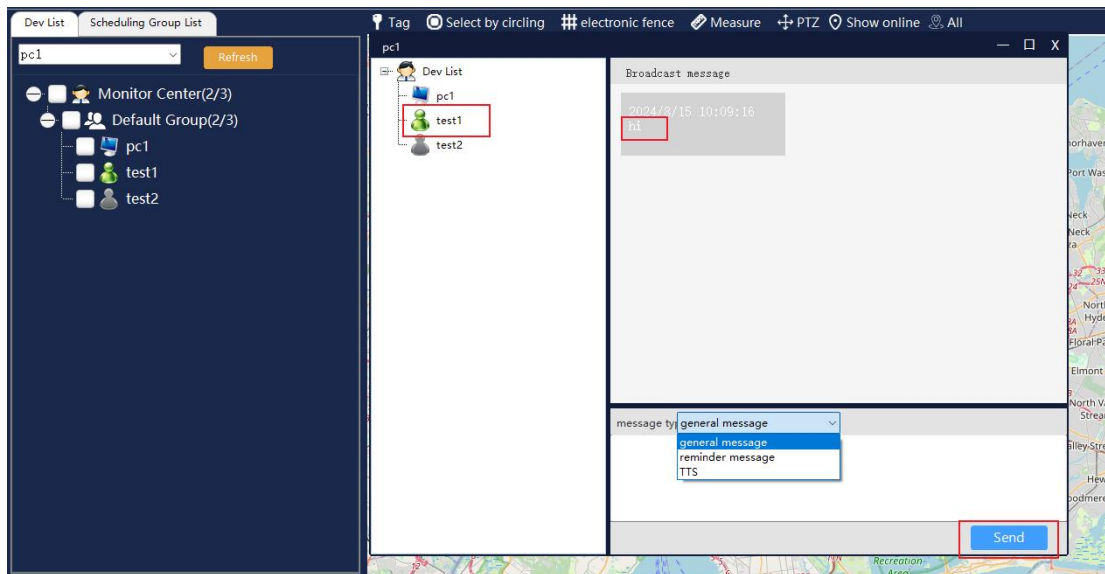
Dev List | Scheduling Group List

pc1 | Refresh

Monitor Center(2/3)
Default Group(2/3)
pc1
test1
test2

Tag | Select by circling | electronic fence | Measure | PTZ | Show online | All

pc1

Dev List
pc1
test1
test2

Broadcast message

2024/8/15 10:09:16
hi

message typ general message

general message
reminder message
TTS

Send

orhaven
Port Was
Neck
Neck
North
Hyde
Floral Pa
Elmont
North V
Strea
lley Stre
Hew
odmere
Recreation